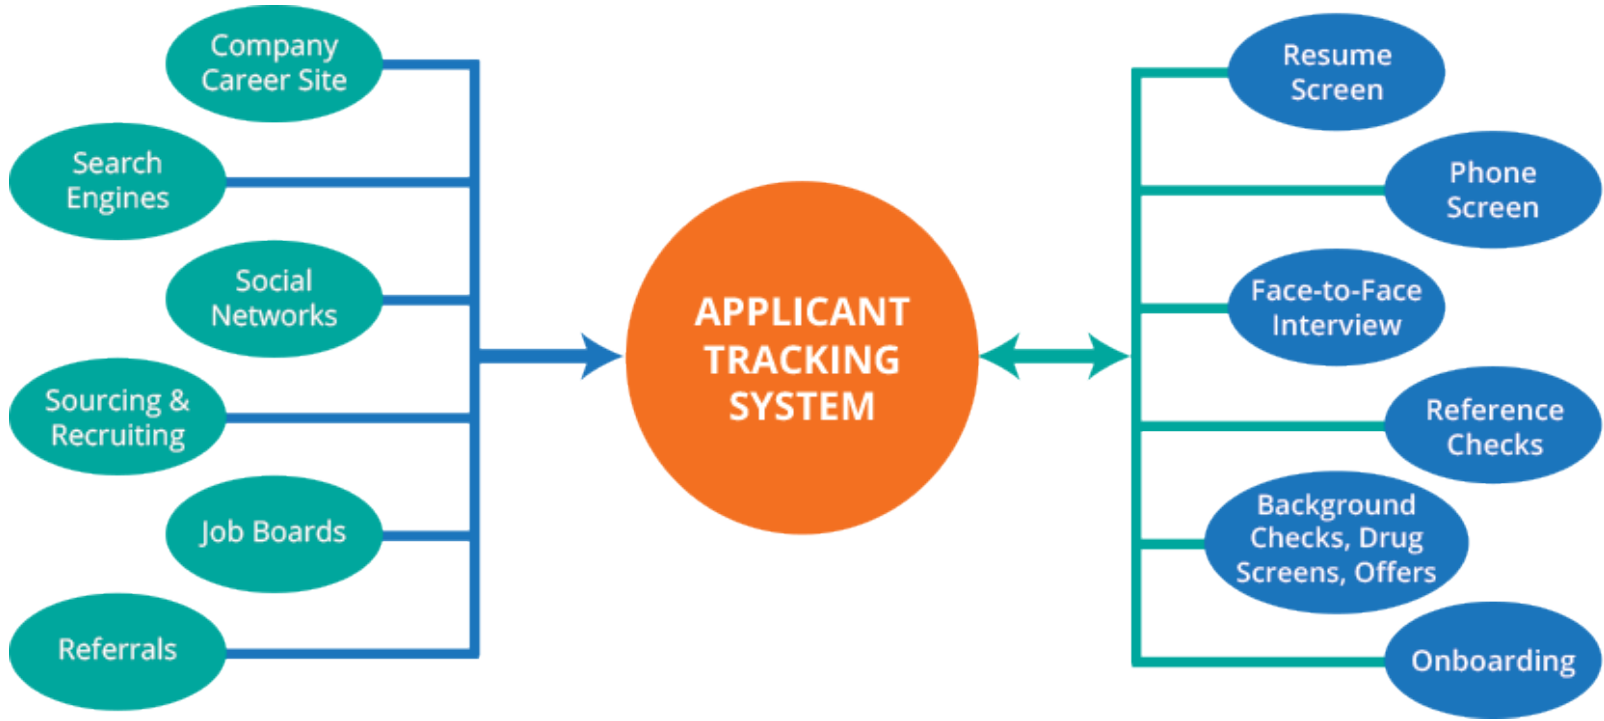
Company Career Site

Search Engines

Social Networks

Sourcing & Recruiting

Job Boards

Referrals

APPLICANT TRACKING SYSTEM

Resume Screen

Phone Screen

Face-to-Face Interview

Reference Checks

Background Checks, Drug Screens, Offers

Onboarding